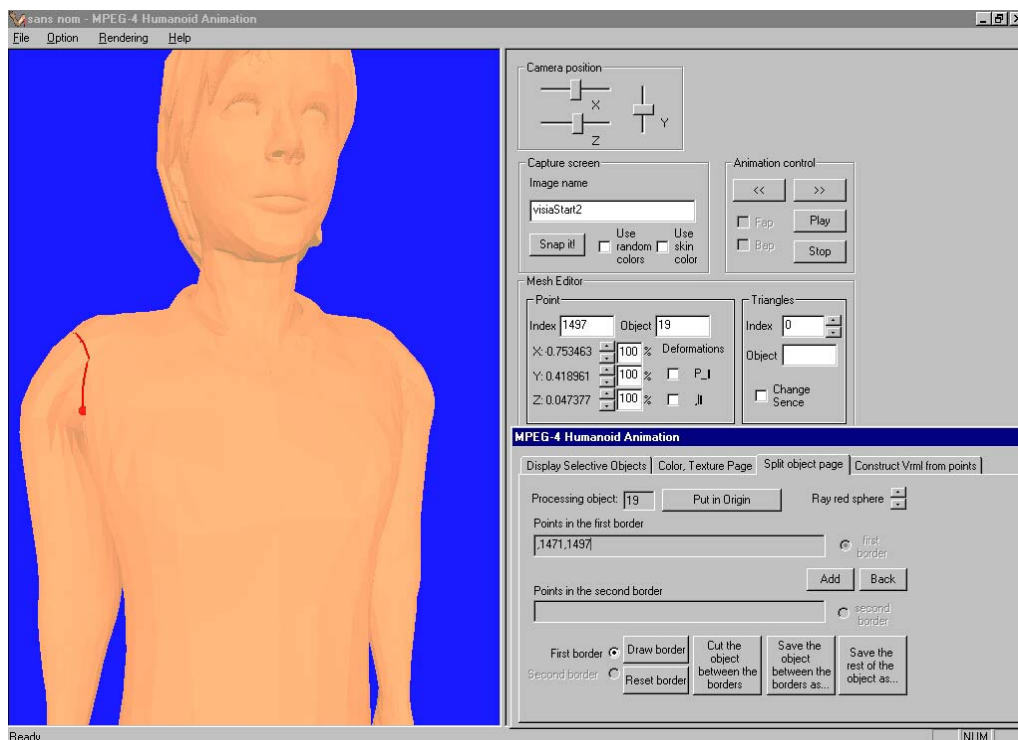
sans nom - MPEG-4 Humanoid Animation

File Option Rendering Help

Camera position

X

Z

Y

Capture screen

Image name

visiaStart2

Snap it!

Use random colors

Use skin color

Animation control

<<

>>

Fap

Play

Bap

Stop

Mesh Editor

Point

Index 1497

Object 19

X: 0.753463

100 %

Deformations

Y: 0.418961

100 %

P_I

Z: 0.047377

100 %

_II

Triangles

Index 0

Object

Change Sence

MPEG-4 Humanoid Animation

Display Selective Objects | Color, Texture Page | Split object page | Construct Vrml from points

Processing object: 19

Put in Origin

Ray red sphere

Points in the first border

,1471,1497

first border

Add

Back

Points in the second border

second border

First border

Draw border

Second border

Reset border

Cut the object between the borders

Save the object between the borders as...

Save the rest of the object as...

Ready

NUM